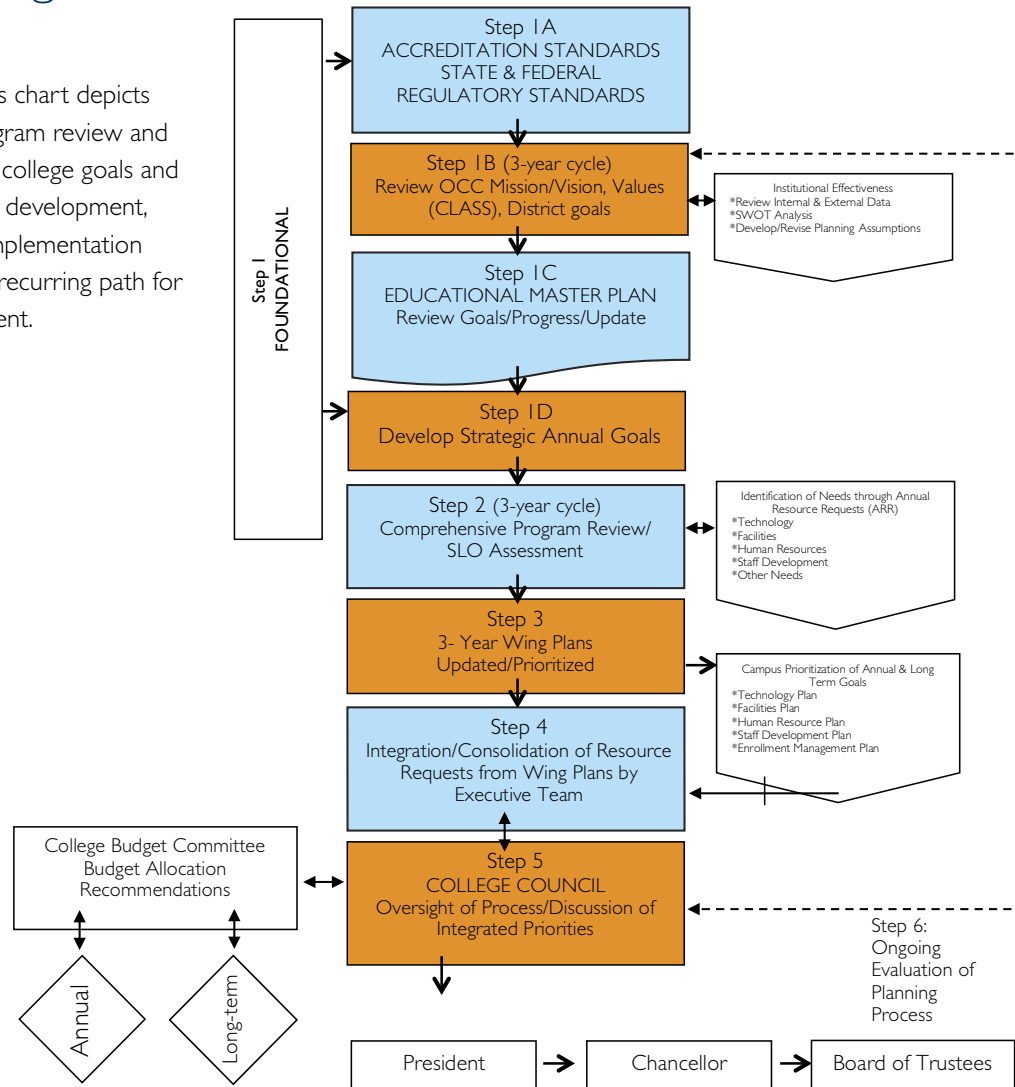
s chart depicts gram review and college goals and development, nplementation recurring path for ent.

Step I FOUNDATIONAL

Step 1A
ACCREDITATION STANDARDS
STATE & FEDERAL
REGULATORY STANDARDS

Step 1B (3-year cycle)
Review OCC Mission/Vision, Values (CLASS), District goals

Institutional Effectiveness
*Review Internal & External Data
*SWOT Analysis
*Develop/Revise Planning Assumptions

Step 1C
EDUCATIONAL MASTER PLAN
Review Goals/Progress/Update

Step 1D
Develop Strategic Annual Goals

Step 2 (3-year cycle)
Comprehensive Program Review/
SLO Assessment

Identification of Needs through Annual Resource Requests (ARR)
*Technology
*Facilities
*Human Resources
*Staff Development
*Other Needs

Step 3
3- Year Wing Plans
Updated/Prioritized

Campus Prioritization of Annual & Long Term Goals
*Technology Plan
*Facilities Plan
*Human Resource Plan
*Staff Development Plan
*Enrollment Management Plan

Step 4
Integration/Consolidation of Resource Requests from Wing Plans by Executive Team

College Budget Committee
Budget Allocation
Recommendations

Step 5
COLLEGE COUNCIL
Oversight of Process/Discussion of Integrated Priorities

Step 6:
Ongoing
Evaluation of
Planning
Process

Annual

Long-term

President

Chancellor

Board of Trustees